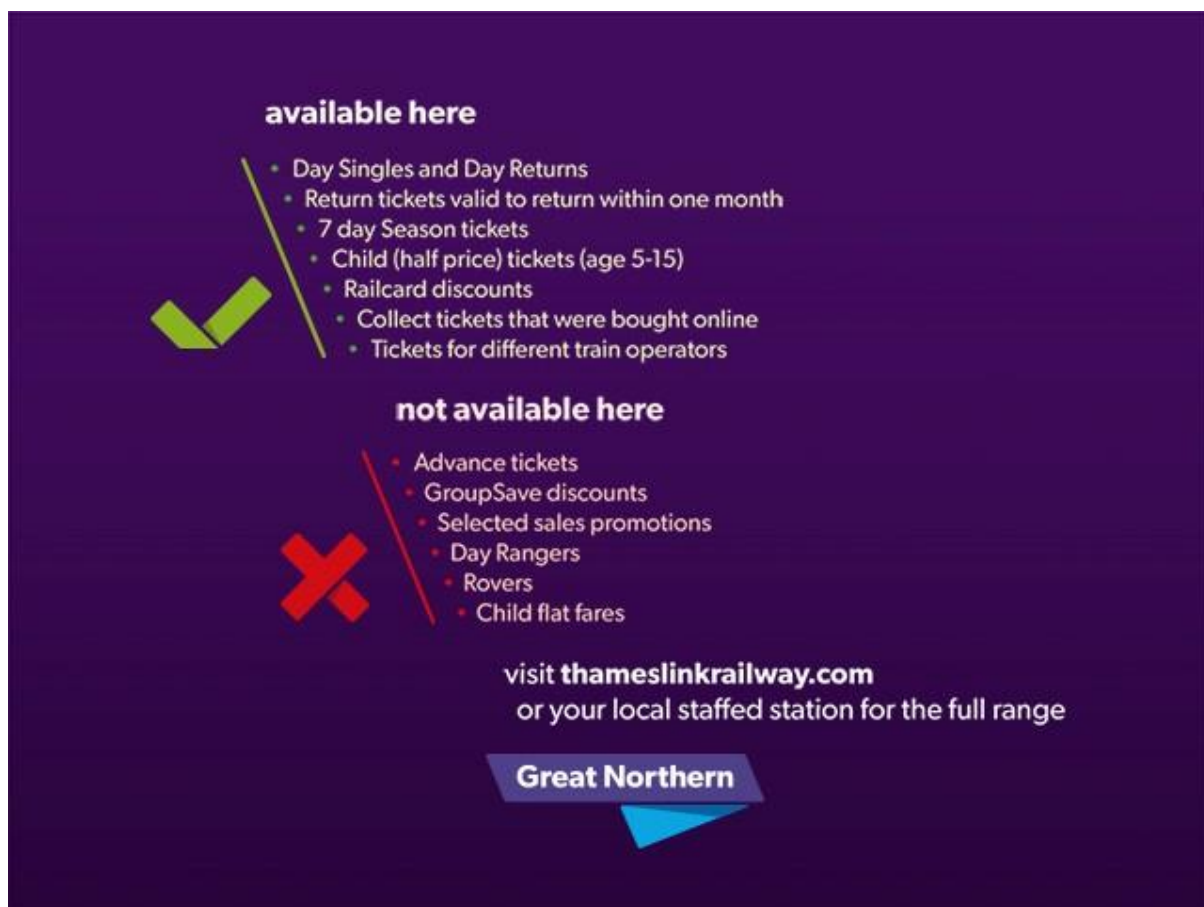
available here

- Day Singles and Day Returns
- Return tickets valid to return within one month
- 7 day Season tickets
- Child (half price) tickets (age 5-15)
- Railcard discounts
- Collect tickets that were bought online
- Tickets for different train operators

not available here

- Advance tickets
- GroupSave discounts
- Selected sales promotions
- Day Rangers
- Rovers
- Child flat fares

visit thameslinkrailway.com or your local staffed station for the full range

Great Northern